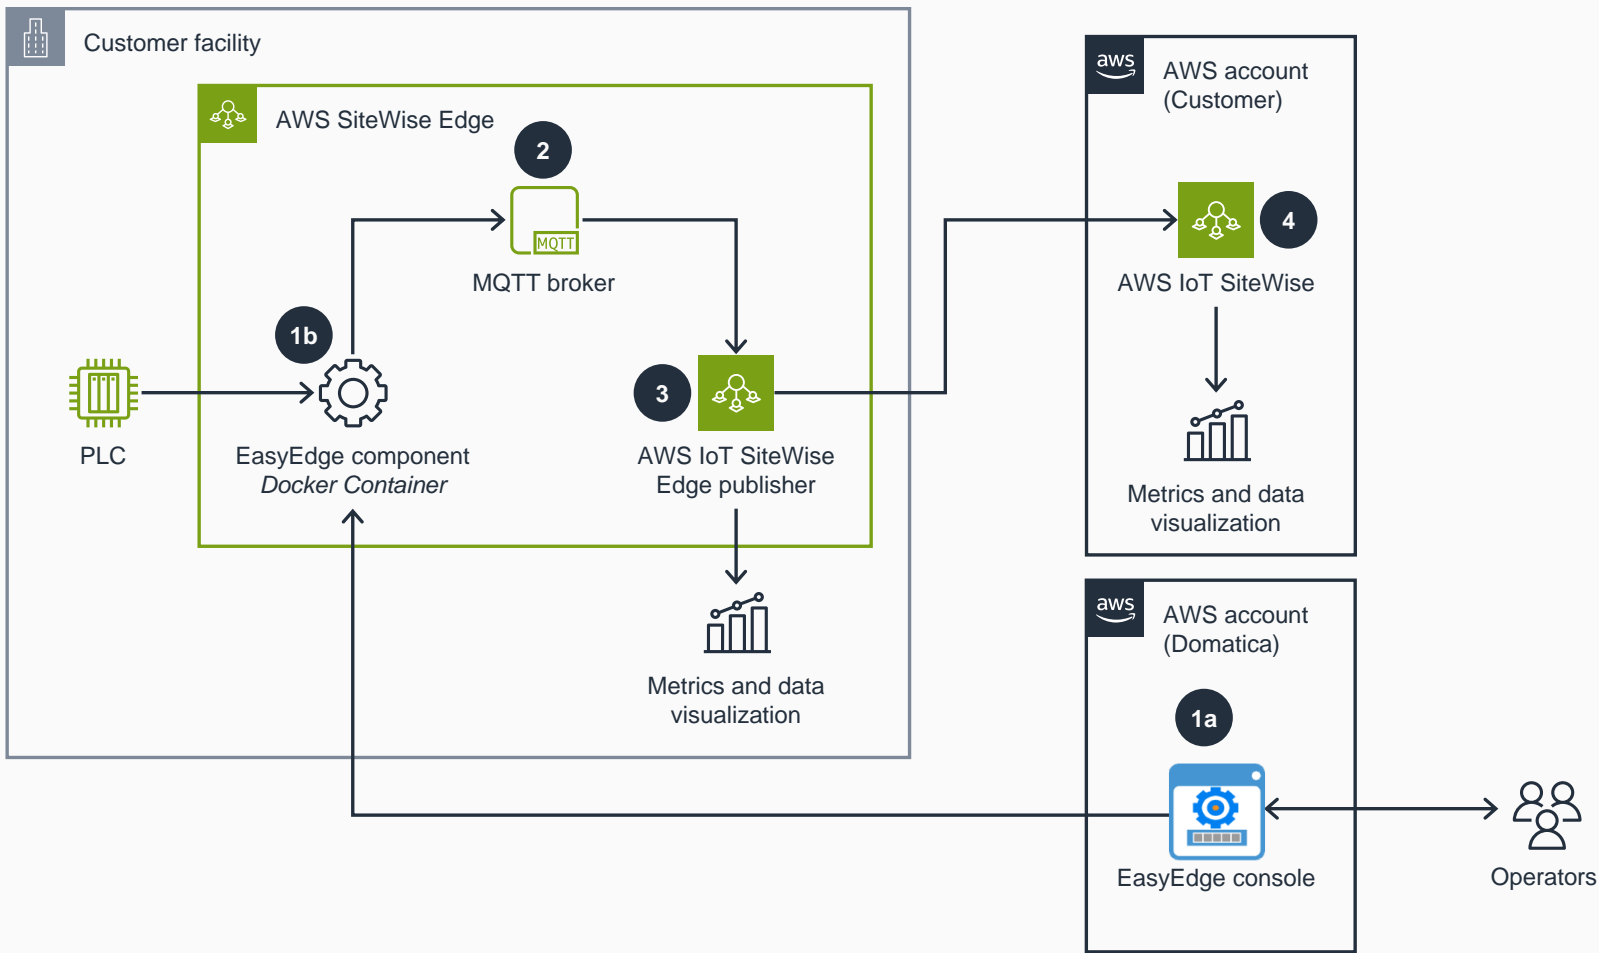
Customer facility

AWS SiteWise Edge

2

MQTT

MQTT broker

1b

PLC

EasyEdge component
*Docker Container*

3

AWS IoT SiteWise Edge publisher

Metrics and data visualization

aws

AWS account (Customer)

4

AWS IoT SiteWise

Metrics and data visualization

aws

AWS account (Domatica)

1a

EasyEdge console

Operators